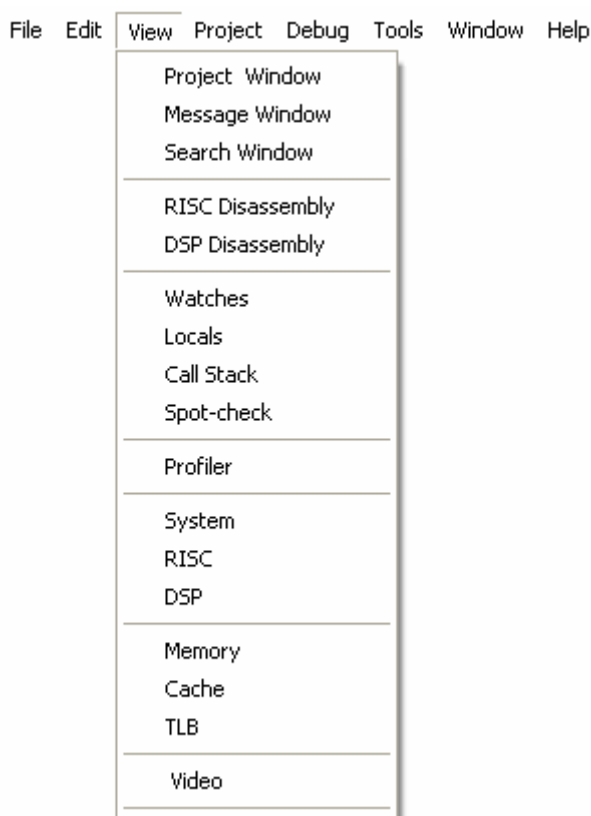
File Edit View Project Debug Tools Window Help

Project Window
Message Window
Search Window

RISC Disassembly
DSP Disassembly

Watches
Locals
Call Stack
Spot-check

Profiler

System
RISC
DSP

Memory
Cache
TLB

Video